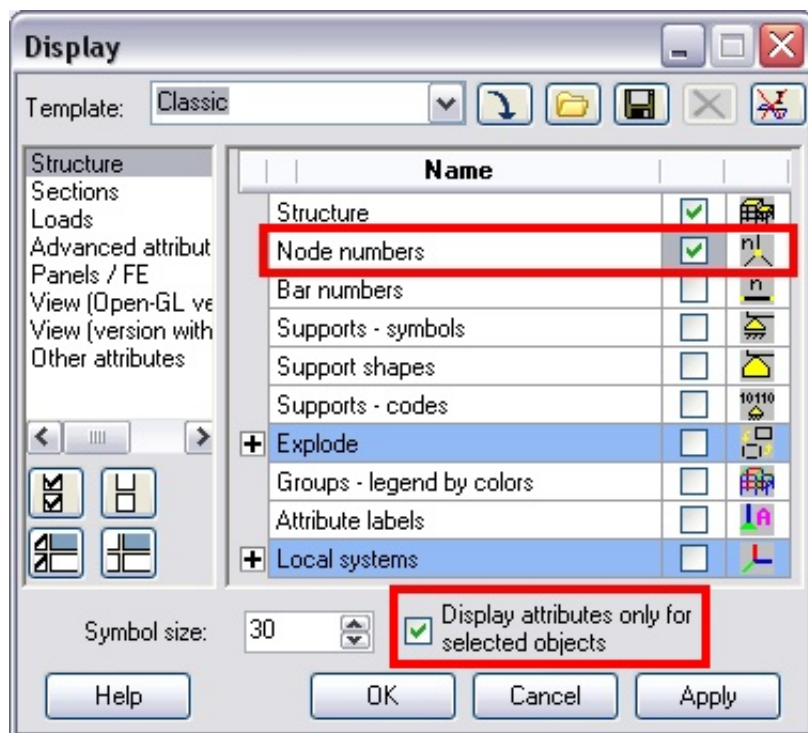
Display

Template: Classic

Structure
Sections
Loads
Advanced attribut
Panels / FE
View (Open-GL ve
View (version with
Other attributes

| Name | | |
|---|---|---|
| Structure | ☑ | |
| Node numbers | ☑ | |
| Bar numbers | ☐ | |
| Supports - symbols | ☐ | |
| Support shapes | ☐ | |
| Supports - codes | ☐ | 10110 |
| + Explode | ☐ | |
| Groups - legend by colors | ☐ | |
| Attribute labels | ☐ | |
| + Local systems | ☐ | |

Symbol size: 30

Display attributes only for selected objects

Help OK Cancel Apply